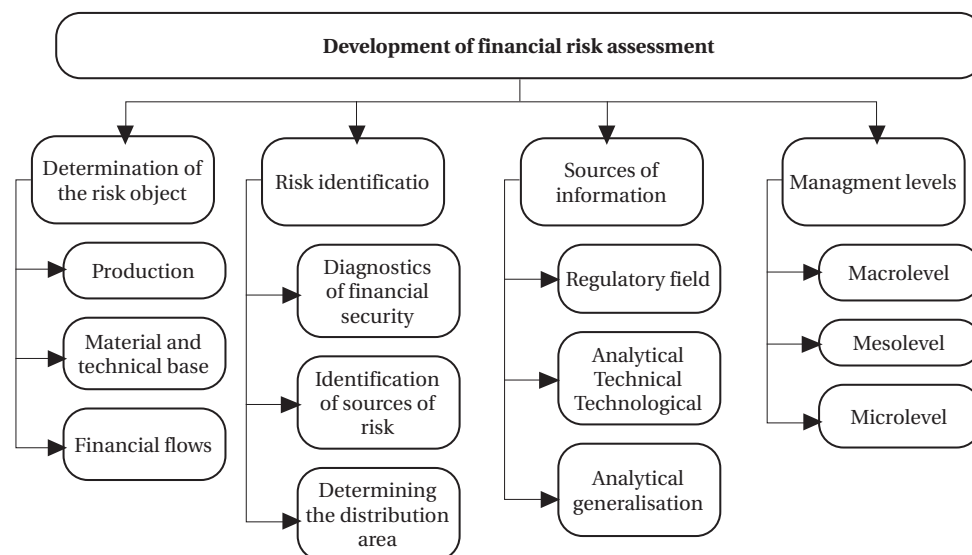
Development of financial risk assessment

Determination of the risk object

Production

Material and technical base

Financial flows

Risk identificatio

Diagnostics of financial security

Identification of sources of risk

Determining the distribution area

Sources of information

Regulatory field

Analytical Technical Technological

Analytical generalisation

Managment levels

Macrolevel

Mesolevel

Microlevel